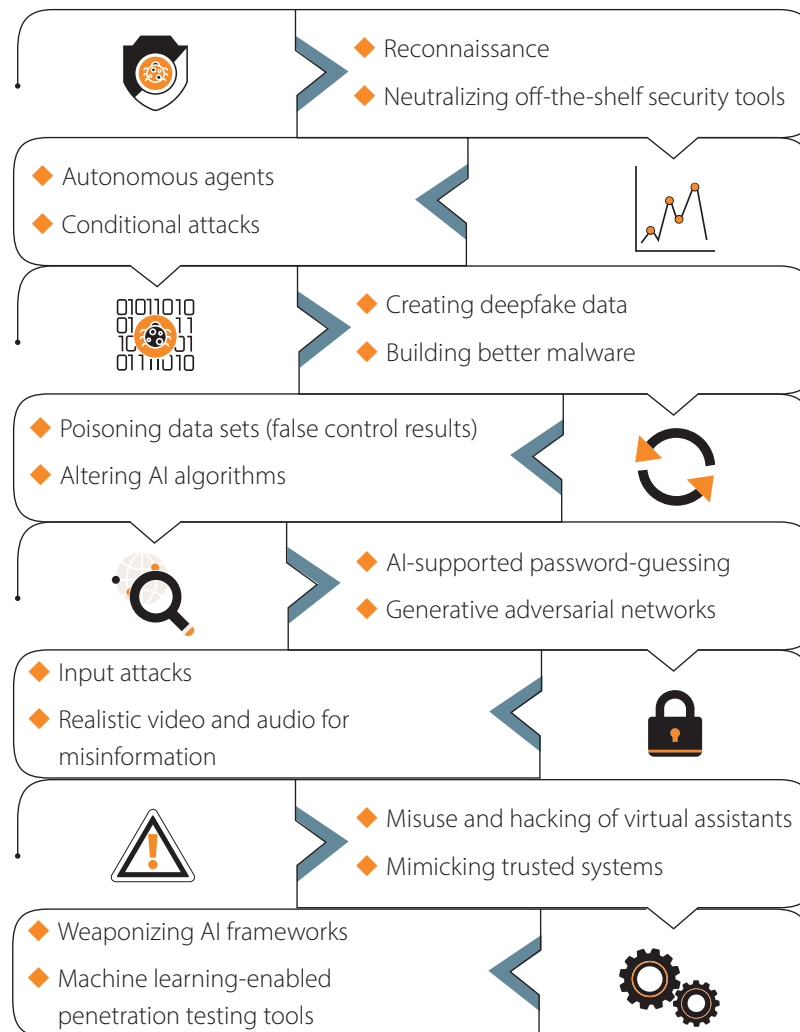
Reconnaissance

Neutralizing off-the-shelf security tools

Autonomous agents

Conditional attacks

01011010
01 11
10 01
01110010

Creating deepfake data

Building better malware

Poisoning data sets (false control results)

Altering AI algorithms

AI-supported password-guessing

Generative adversarial networks

Input attacks

Realistic video and audio for misinformation

Misuse and hacking of virtual assistants

Mimicking trusted systems

Weaponizing AI frameworks

Machine learning-enabled penetration testing tools